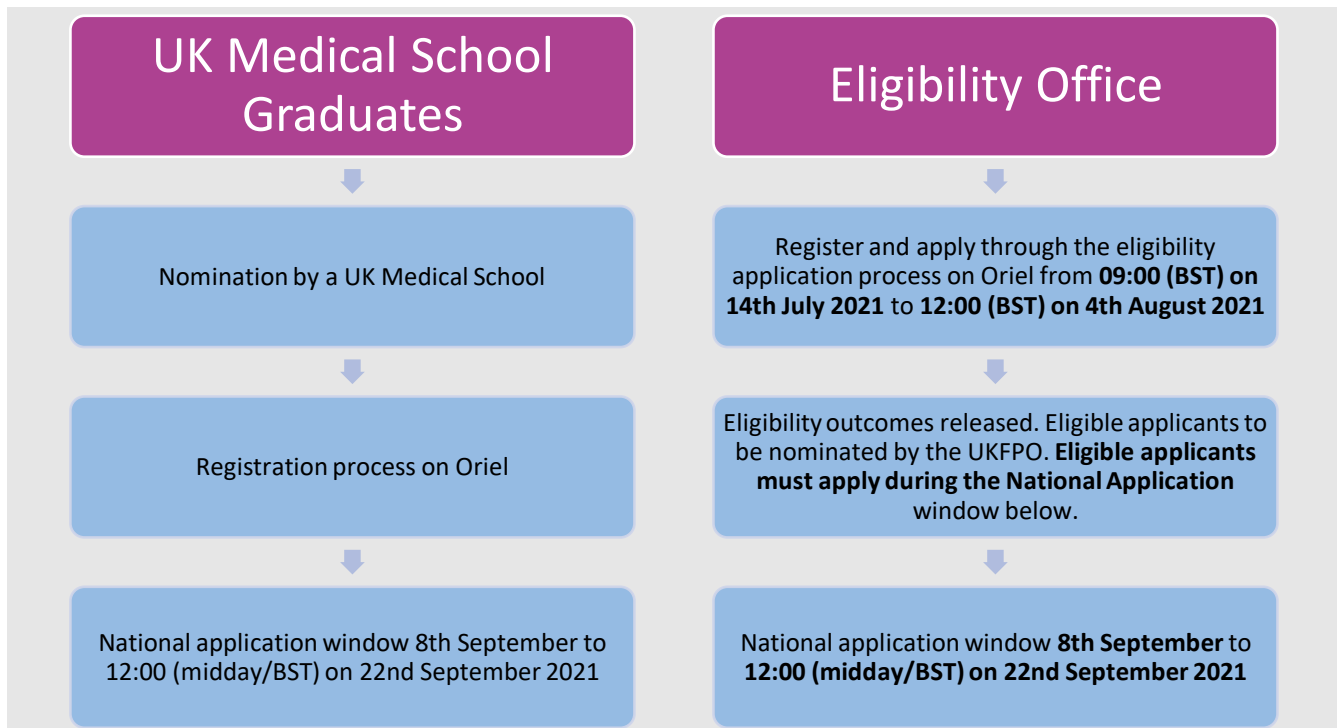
UK Medical School Graduates

Nomination by a UK Medical School

Registration process on Oriel

National application window 8th September to 12:00 (midday/BST) on 22nd September 2021

Eligibility Office

Register and apply through the eligibility application process on Oriel from 09:00 (BST) on 14th July 2021 to 12:00 (BST) on 4th August 2021

Eligibility outcomes released. Eligible applicants to be nominated by the UKFPO. Eligible applicants must apply during the National Application window below.

National application window 8th September to 12:00 (midday/BST) on 22nd September 2021